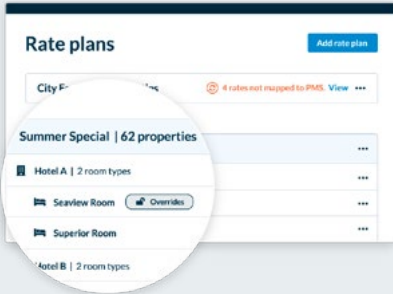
Rate plans

Add rate plan

City F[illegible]

4 rates not mapped to PMS. View •••

Summer Special | 62 properties •••

Hotel A | 2 room types •••

Seaview Room Overrides •••

Superior Room •••

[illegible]otel B | 2 room types